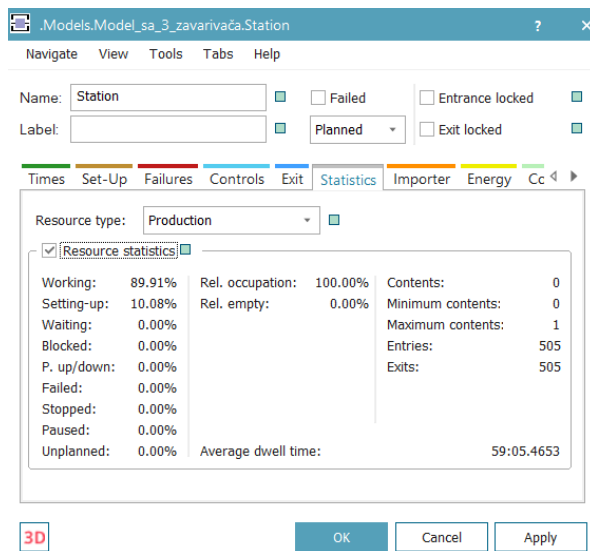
.Models.Model_sa_3_zavarivača.Station ? X

Navigate View Tools Tabs Help

Name: Station
Failed
Entrance locked
Label:
Planned
Exit locked

Times Set-Up Failures Controls Exit Statistics Importer Energy Co

Resource type: Production

Resource statistics

| | | | | | |
|---|---|---|---|---|---|
| Working: | 89.91% | Rel. occupation: | 100.00% | Contents: | 0 |
| Setting-up: | 10.08% | Rel. empty: | 0.00% | Minimum contents: | 0 |
| Waiting: | 0.00% | | | Maximum contents: | 1 |
| Blocked: | 0.00% | | | Entries: | 505 |
| P. up/down: | 0.00% | | | Exits: | 505 |
| Failed: | 0.00% | | | | |
| Stopped: | 0.00% | | | | |
| Paused: | 0.00% | | | | |
| Unplanned: | 0.00% | Average dwell time: | | | 59:05.4653 |

3D
OK Cancel Apply